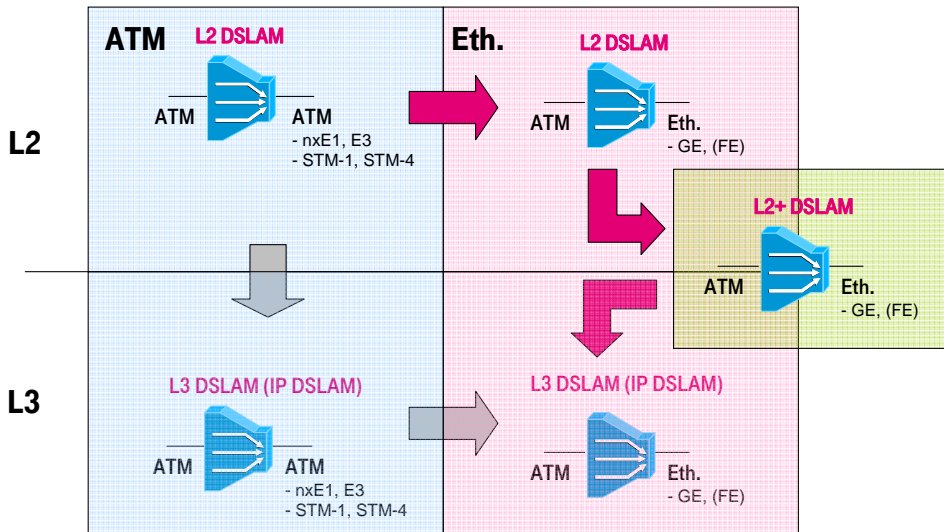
ATM

L2 DSLAM

ATM

ATM
- nxE1, E3
- STM-1, STM-4

Eth.

L2 DSLAM

ATM

Eth.
- GE, (FE)

L2

L2+ DSLAM

ATM

Eth.
- GE, (FE)

L3

L3 DSLAM (IP DSLAM)

ATM

ATM
- nxE1, E3
- STM-1, STM-4

L3 DSLAM (IP DSLAM)

ATM

Eth.
- GE, (FE)